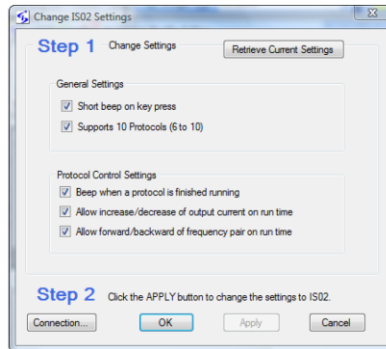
Change IS02 Settings

Step 1 Change Settings

Retrieve Current Settings

General Settings

Short beep on key press

Supports 10 Protocols (6 to 10)

Protocol Control Settings

Beep when a protocol is finished running

Allow increase/decrease of output current on run time

Allow forward/backward of frequency pair on run time

Step 2 Click the APPLY button to change the settings to IS02.

Connection...

OK

Apply

Cancel